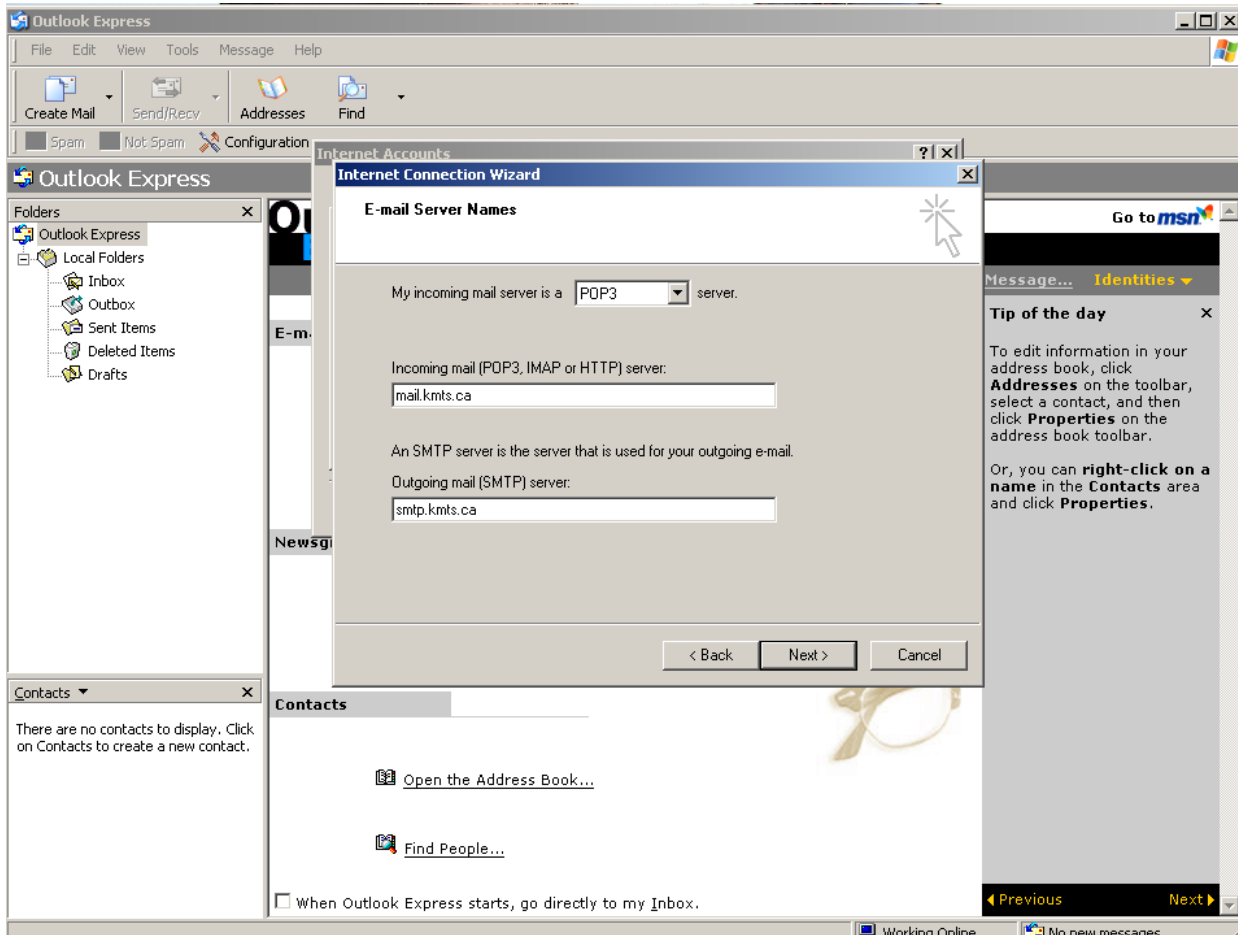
Outlook Express

File Edit View Tools Message Help

Create Mail Send/Recv Addresses Find

Spam Not Spam Configuration

Internet Accounts

Outlook Express

Folders ×

Outlook Express
Local Folders
Inbox
Outbox
Sent Items
Deleted Items
Drafts

Internet Connection Wizard

E-mail Server Names

My incoming mail server is a POP3 server.

Incoming mail (POP3, IMAP or HTTP) server:

mail.kmts.ca

An SMTP server is the server that is used for your outgoing e-mail.

Outgoing mail (SMTP) server:

smtp.kmts.ca

< Back Next > Cancel

Ou

E-m

Newsg

Go to msn

Message... Identities

Tip of the day ×

To edit information in your address book, click **Addresses** on the toolbar, select a contact, and then click **Properties** on the address book toolbar.

Or, you can **right-click on a name** in the **Contacts** area and click **Properties**.

Contacts ×

There are no contacts to display. Click on Contacts to create a new contact.

Contacts

Open the Address Book...

Find People...

When Outlook Express starts, go directly to my Inbox.

Previous Next

Working Online

No new messages